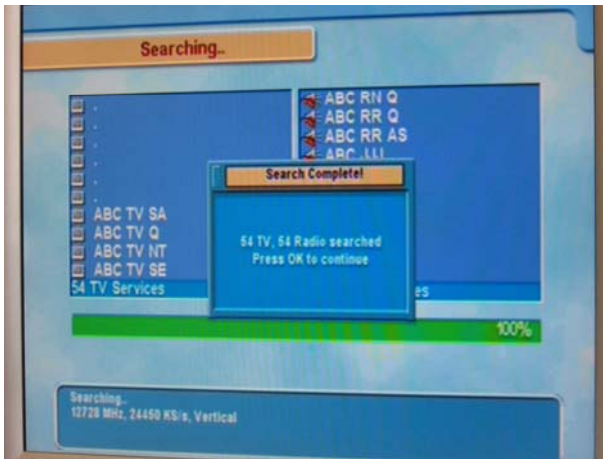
Searching..

.
.
.
.
.
.
.
ABC TV SA
ABC TV Q
ABC TV NT
ABC TV SE
54 TV Services

ABC RN Q
ABC RR Q
ABC RR AS
ABC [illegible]
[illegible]es

Search Complete!

54 TV, 54 Radio searched
Press OK to continue

100%

Searching..
12728 MHz, 24450 KS/s, Vertical